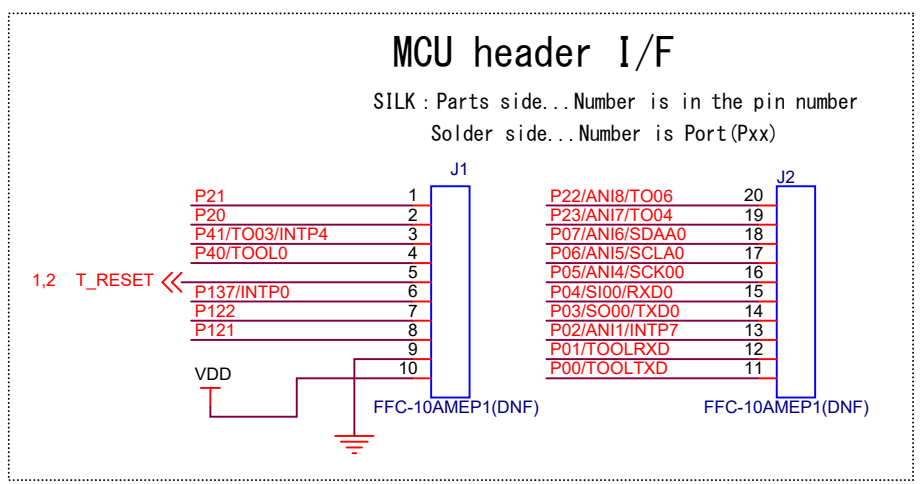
MCU header I/F

SILK : Parts side...Number is in the pin number
Solder side...Number is Port(Pxx)

J1

P21 1
P20 2
P41/TO03/INTP4 3
P40/TOOL0 4
1,2 T_RESET 5
P137/INTP0 6
P122 7
P121 8
9
VDD 10

FFC-10AMEP1(DNF)

J2

P22/ANI8/TO06 20
P23/ANI7/TO04 19
P07/ANI6/SDAA0 18
P06/ANI5/SCLA0 17
P05/ANI4/SCK00 16
P04/SI00/RXD0 15
P03/SO00/TXD0 14
P02/ANI1/INTP7 13
P01/TOOLRXD 12
P00/TOOLTXD 11

FFC-10AMEP1(DNF)